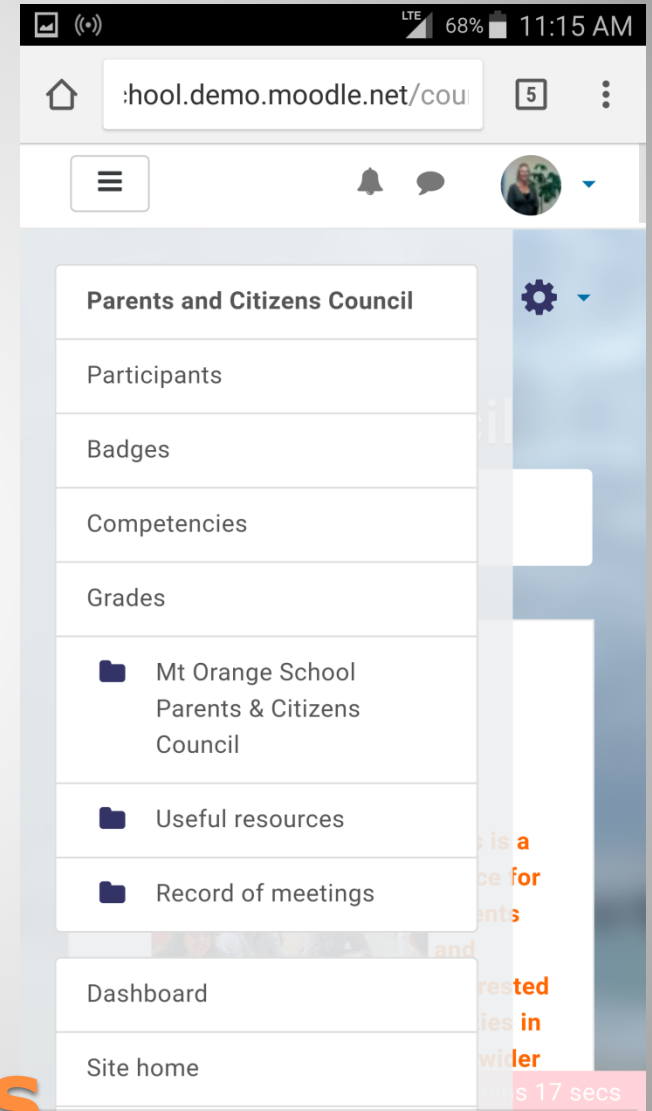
LTE 68% 11:15 AM

:hool.demo.moodle.net/cou

5

Parents and Citizens Council

Participants

Badges

Competencies

Grades

Mt Orange School Parents & Citizens Council

Useful resources

Record of meetings

Dashboard

Site home

s is a
ce for
ents
and
rested
ies in
wider
s 17 secs